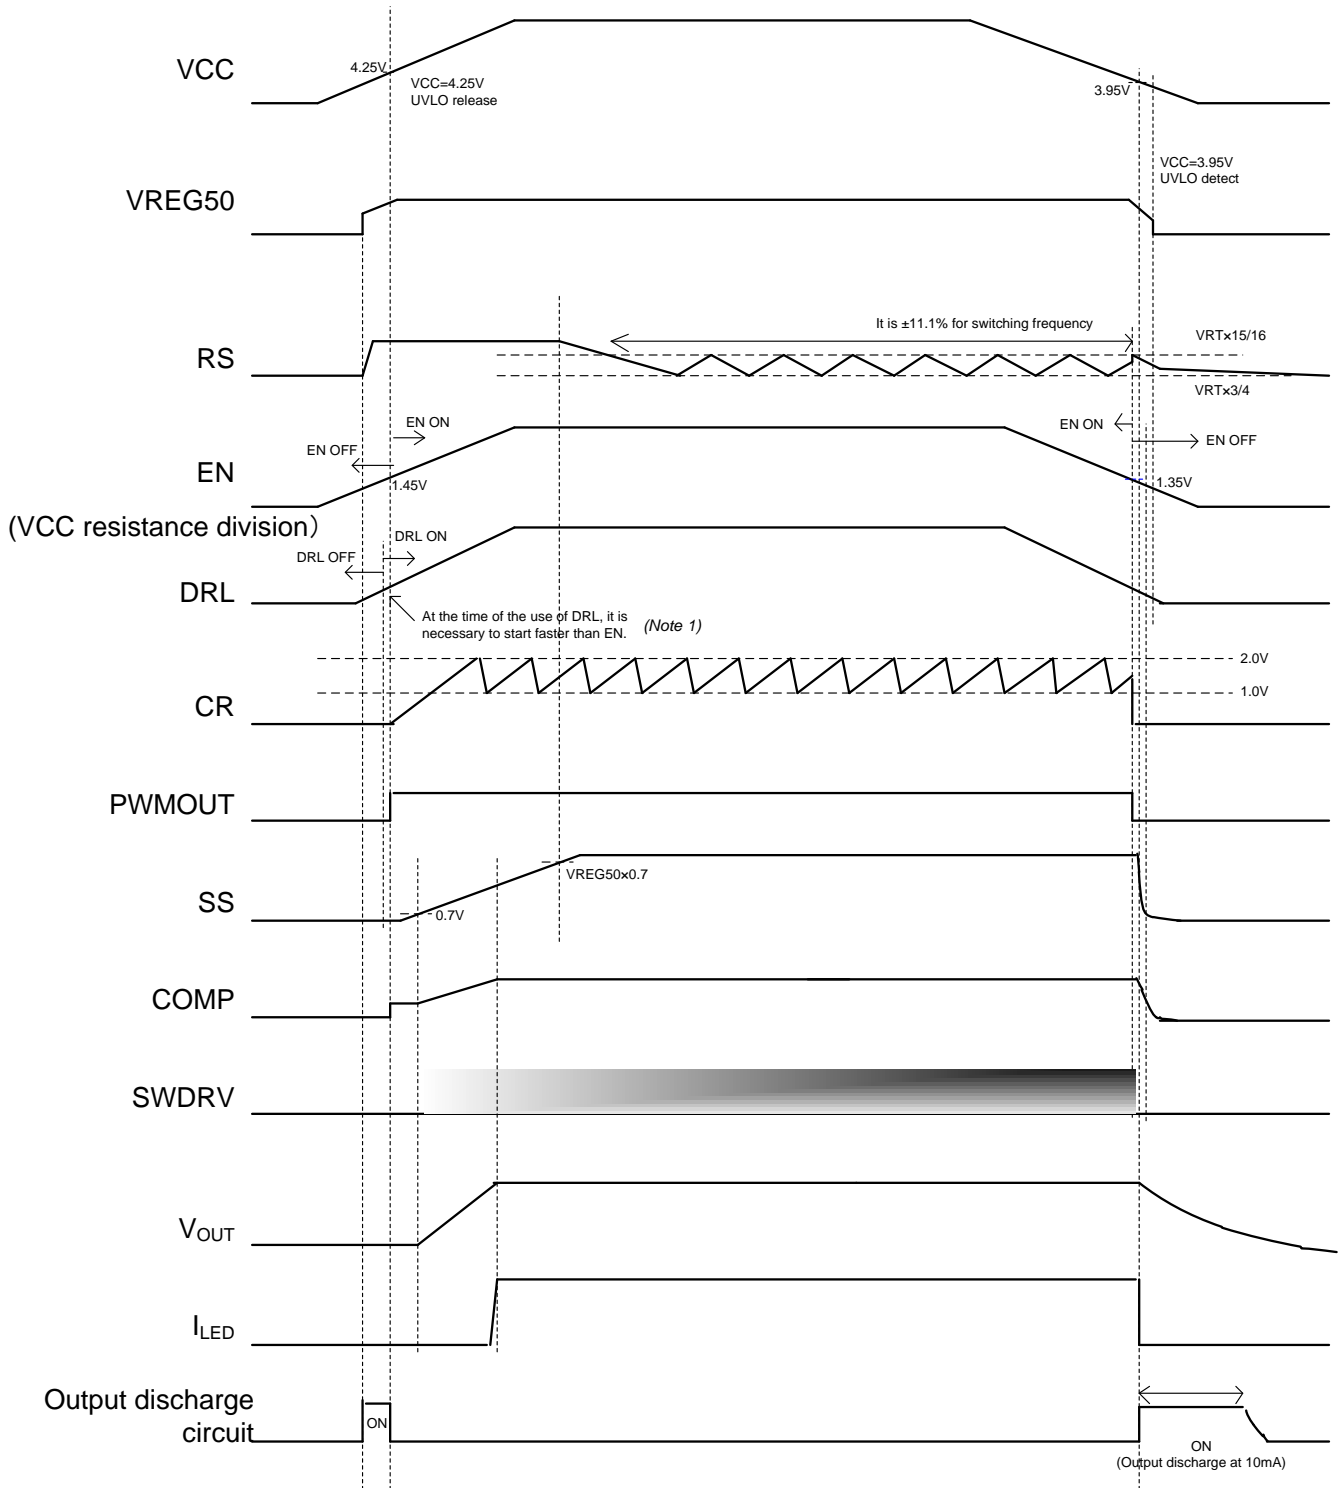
VCC
4.25V
VCC=4.25V
UVLO release
3.95V
VCC=3.95V
UVLO detect

VREG50

It is ±11.1% for switching frequency
VRT×15/16
RS
VRT×3/4

EN ON
EN OFF
EN
1.45V
EN ON
EN OFF
1.35V
(VCC resistance division)

DRL ON
DRL OFF
DRL
At the time of the use of DRL, it is necessary to start faster than EN.
(Note 1)

2.0V
CR
1.0V

PWMOUT

SS
VREG50×0.7
0.7V

COMP

SWDRV

$V_{OUT}$

$I_{LED}$

Output discharge circuit
ON
ON
(Output discharge at 10mA)